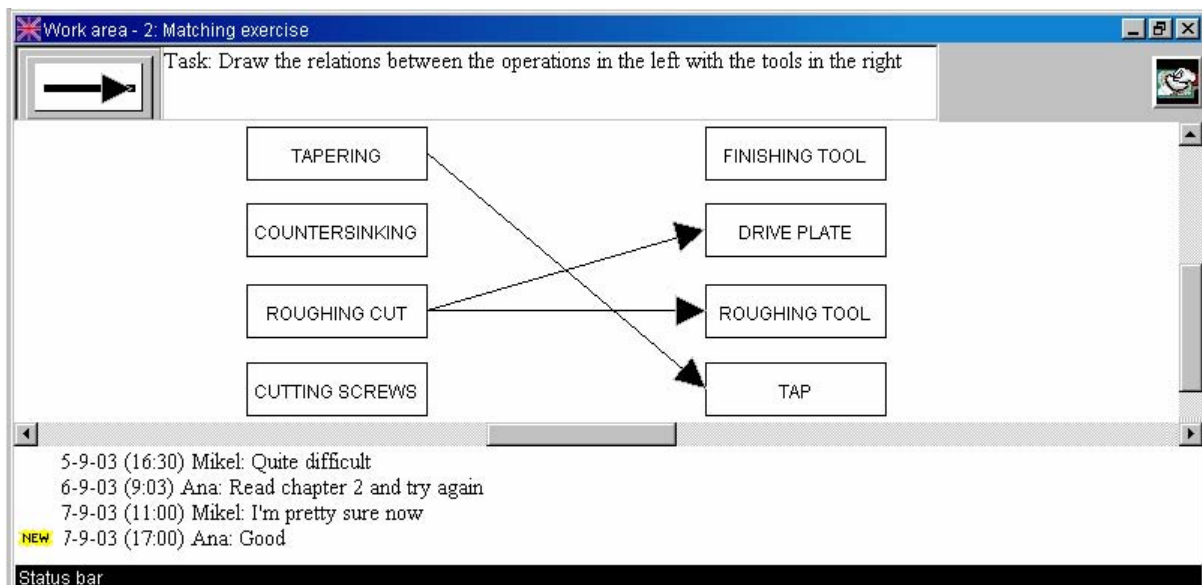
Work area - 2: Matching exercise

Task: Draw the relations between the operations in the left with the tools in the right

TAPERING

COUNTERSINKING

ROUGHING CUT

CUTTING SCREWS

FINISHING TOOL

DRIVE PLATE

ROUGHING TOOL

TAP

5-9-03 (16:30) Mikel: Quite difficult
6-9-03 (9:03) Ana: Read chapter 2 and try again
7-9-03 (11:00) Mikel: I'm pretty sure now
NEW 7-9-03 (17:00) Ana: Good

Status bar